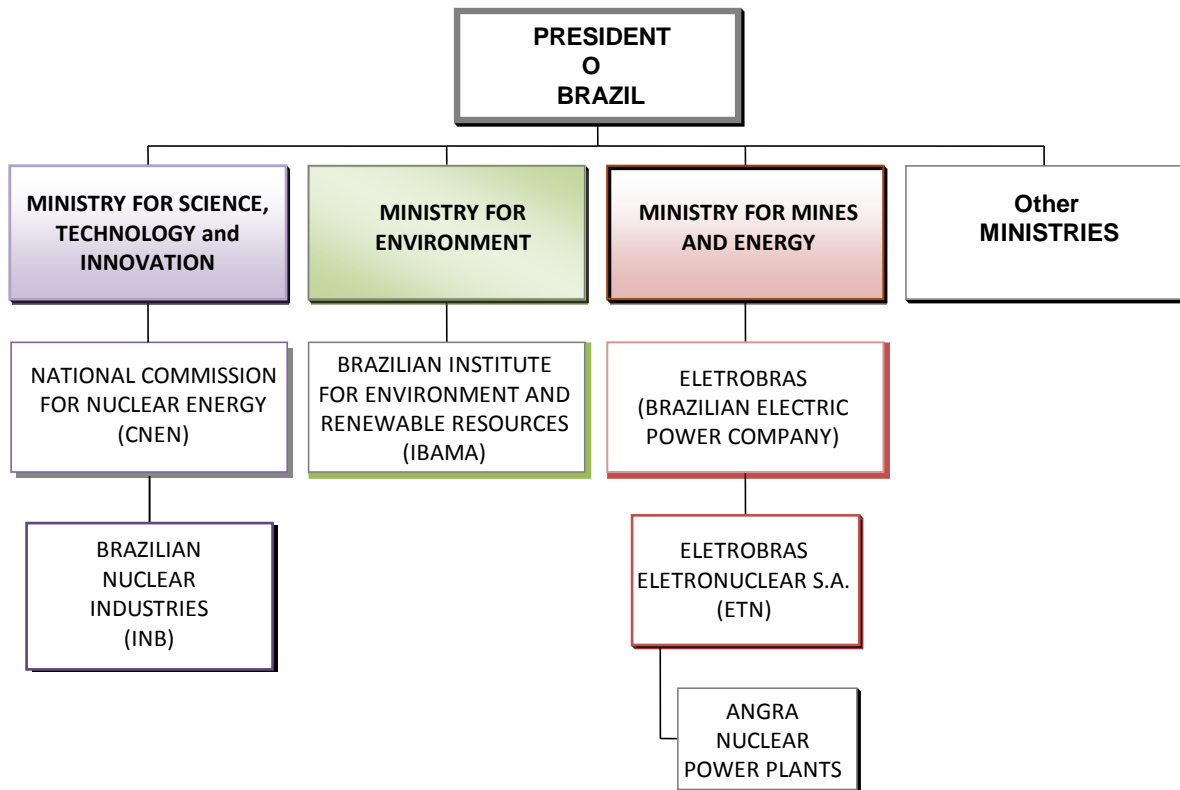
PRESIDENT
O
BRAZIL

MINISTRY FOR SCIENCE, TECHNOLOGY and INNOVATION

MINISTRY FOR ENVIRONMENT

MINISTRY FOR MINES AND ENERGY

Other MINISTRIES

NATIONAL COMMISSION FOR NUCLEAR ENERGY (CNEN)

BRAZILIAN INSTITUTE FOR ENVIRONMENT AND RENEWABLE RESOURCES (IBAMA)

ELETROBRAS (BRAZILIAN ELECTRIC POWER COMPANY)

BRAZILIAN NUCLEAR INDUSTRIES (INB)

ELETROBRAS ELETRONUCLEAR S.A. (ETN)

ANGRA NUCLEAR POWER PLANTS